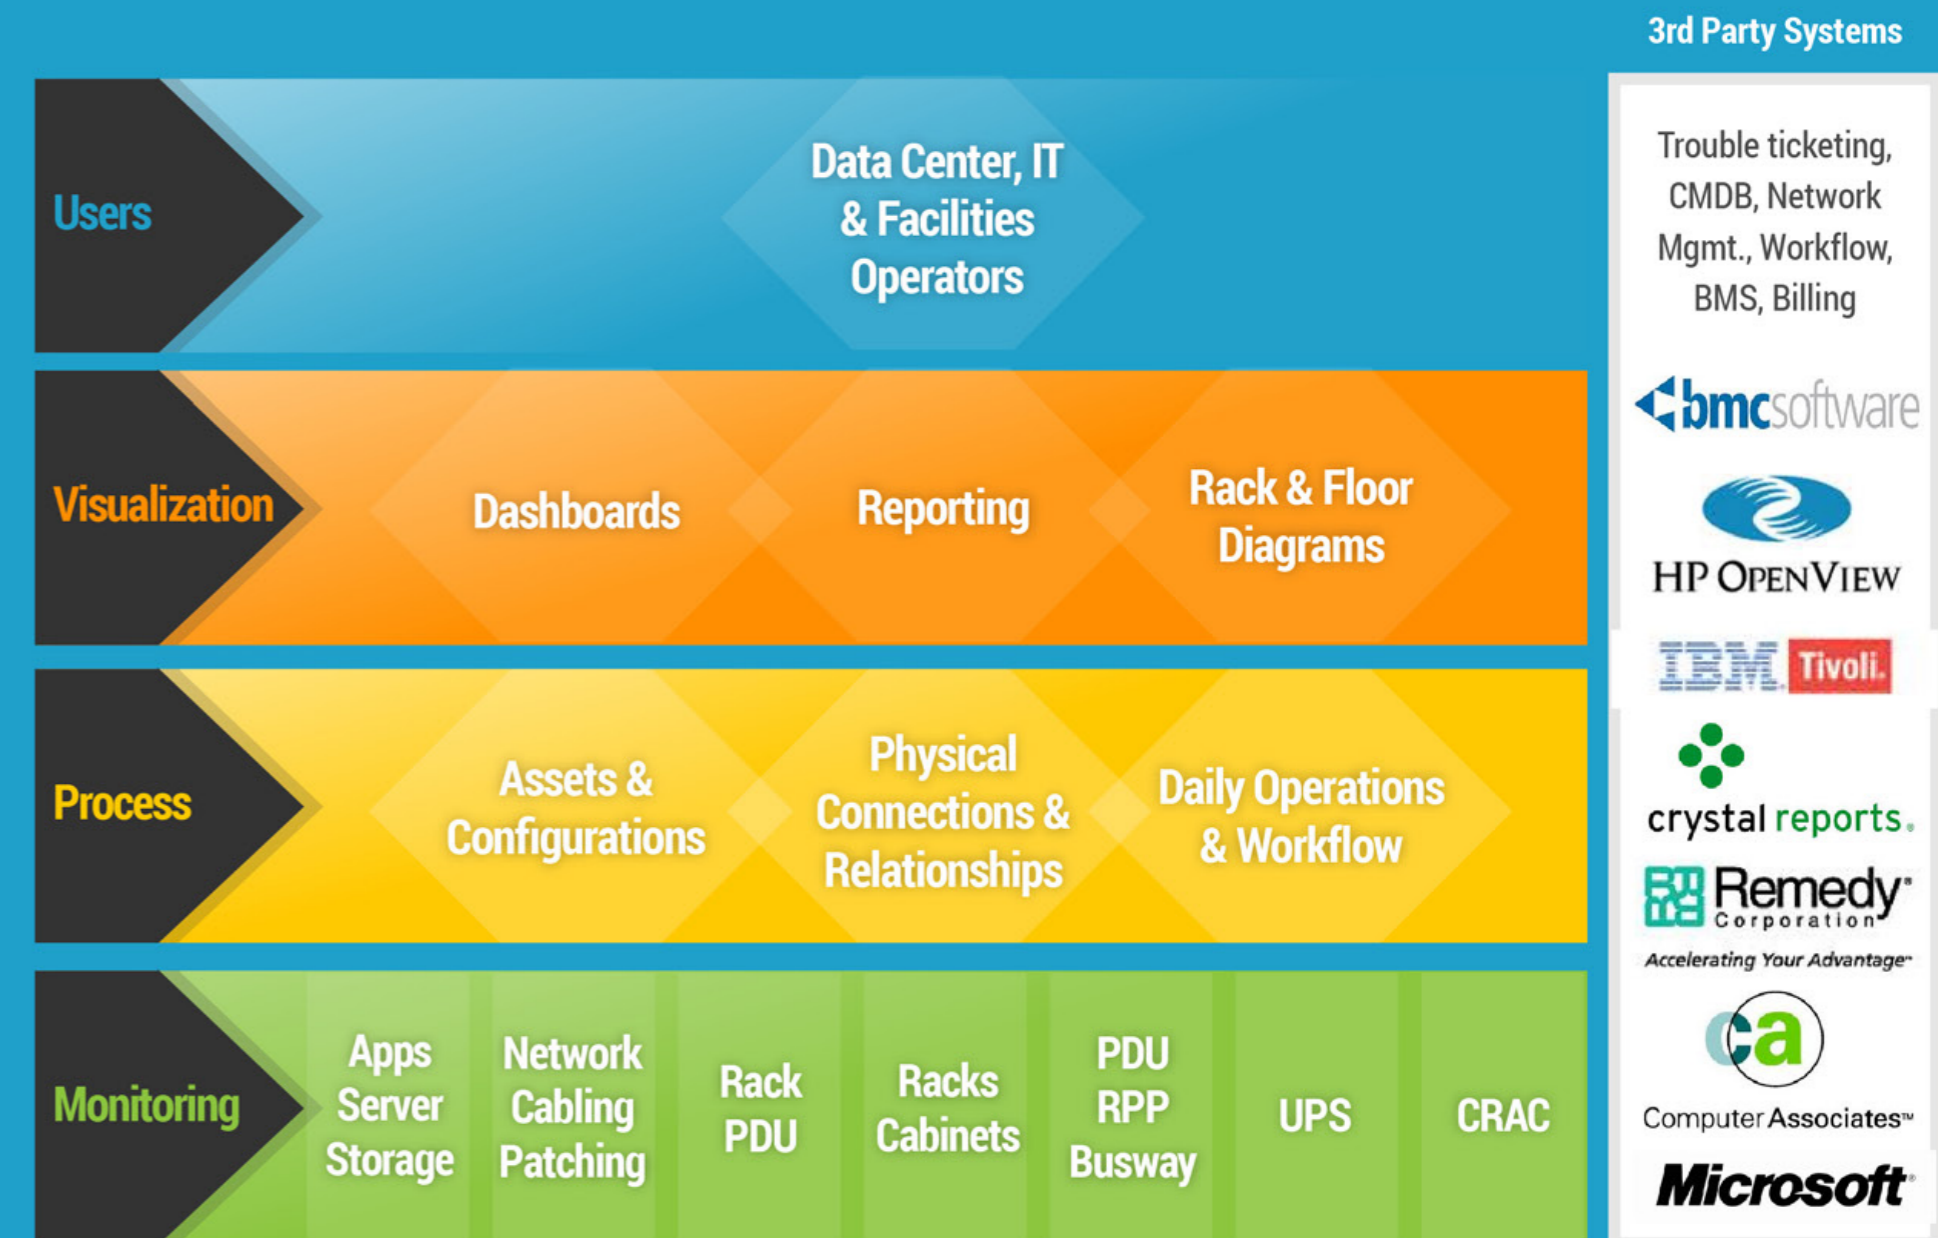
3rd Party Systems

Users

Data Center, IT & Facilities Operators

Visualization

Dashboards

Reporting

Rack & Floor Diagrams

Process

Assets & Configurations

Physical Connections & Relationships

Daily Operations & Workflow

Monitoring

Apps Server Storage

Network Cabling Patching

Rack PDU

Racks Cabinets

PDU RPP Busway

UPS

CRAC

Trouble ticketing, CMDB, Network Mgmt., Workflow, BMS, Billing

bmcsoftware

HP OPENVIEW

IBM Tivoli.

crystal reports.

Remedy Corporation

Accelerating Your Advantage

ca

Computer Associates™

Microsoft